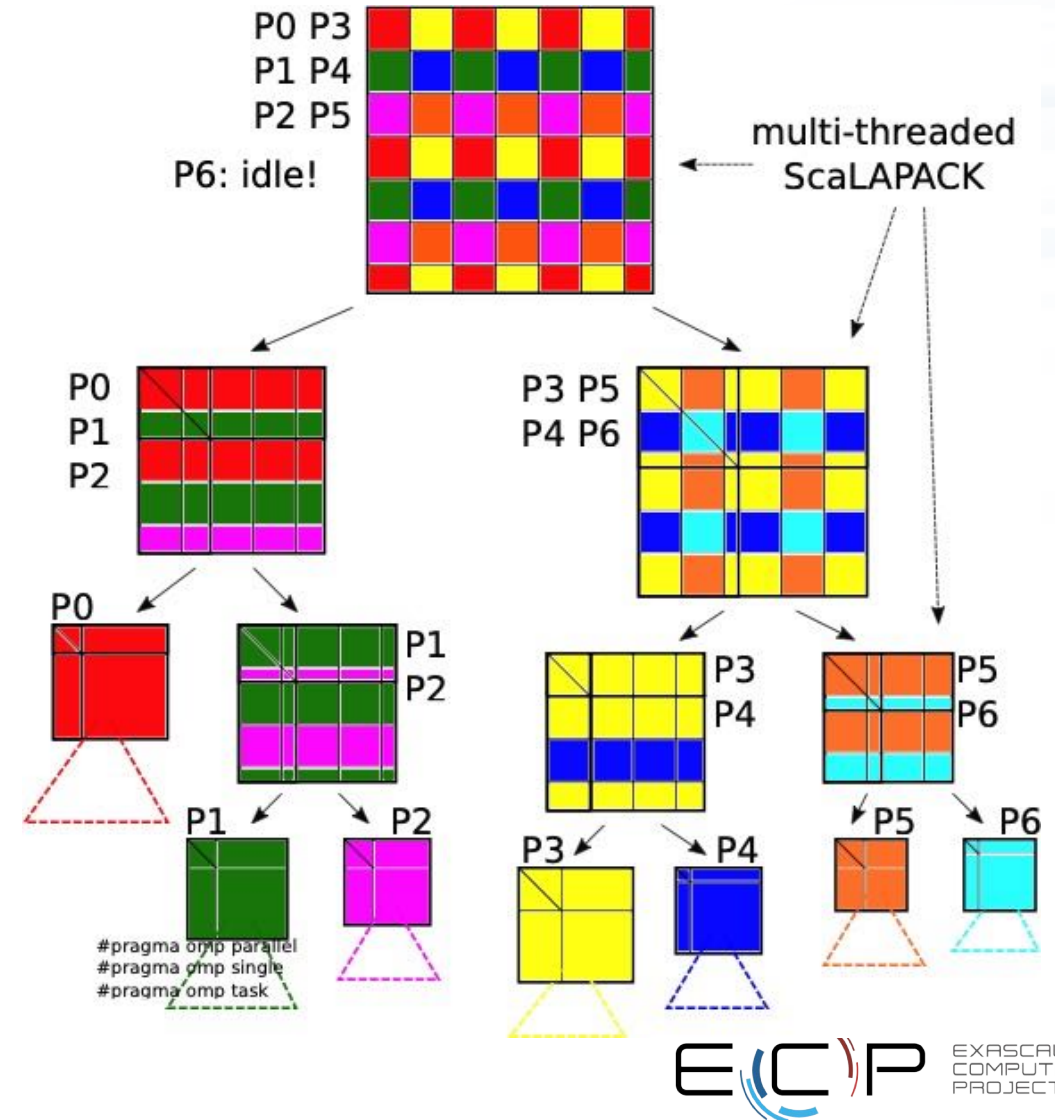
P0 P3
P1 P4
P2 P5
P6: idle!

multi-threaded
ScaLAPACK

P0
P1
P2

P3 P5
P4 P6

P0

P1
P2

P3
P4

P5
P6

P1

P2

P3

P4

P5

P6

#pragma omp parallel
#pragma omp single
#pragma omp task

ECP EXASCAL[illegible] COMPUT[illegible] PROJECT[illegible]